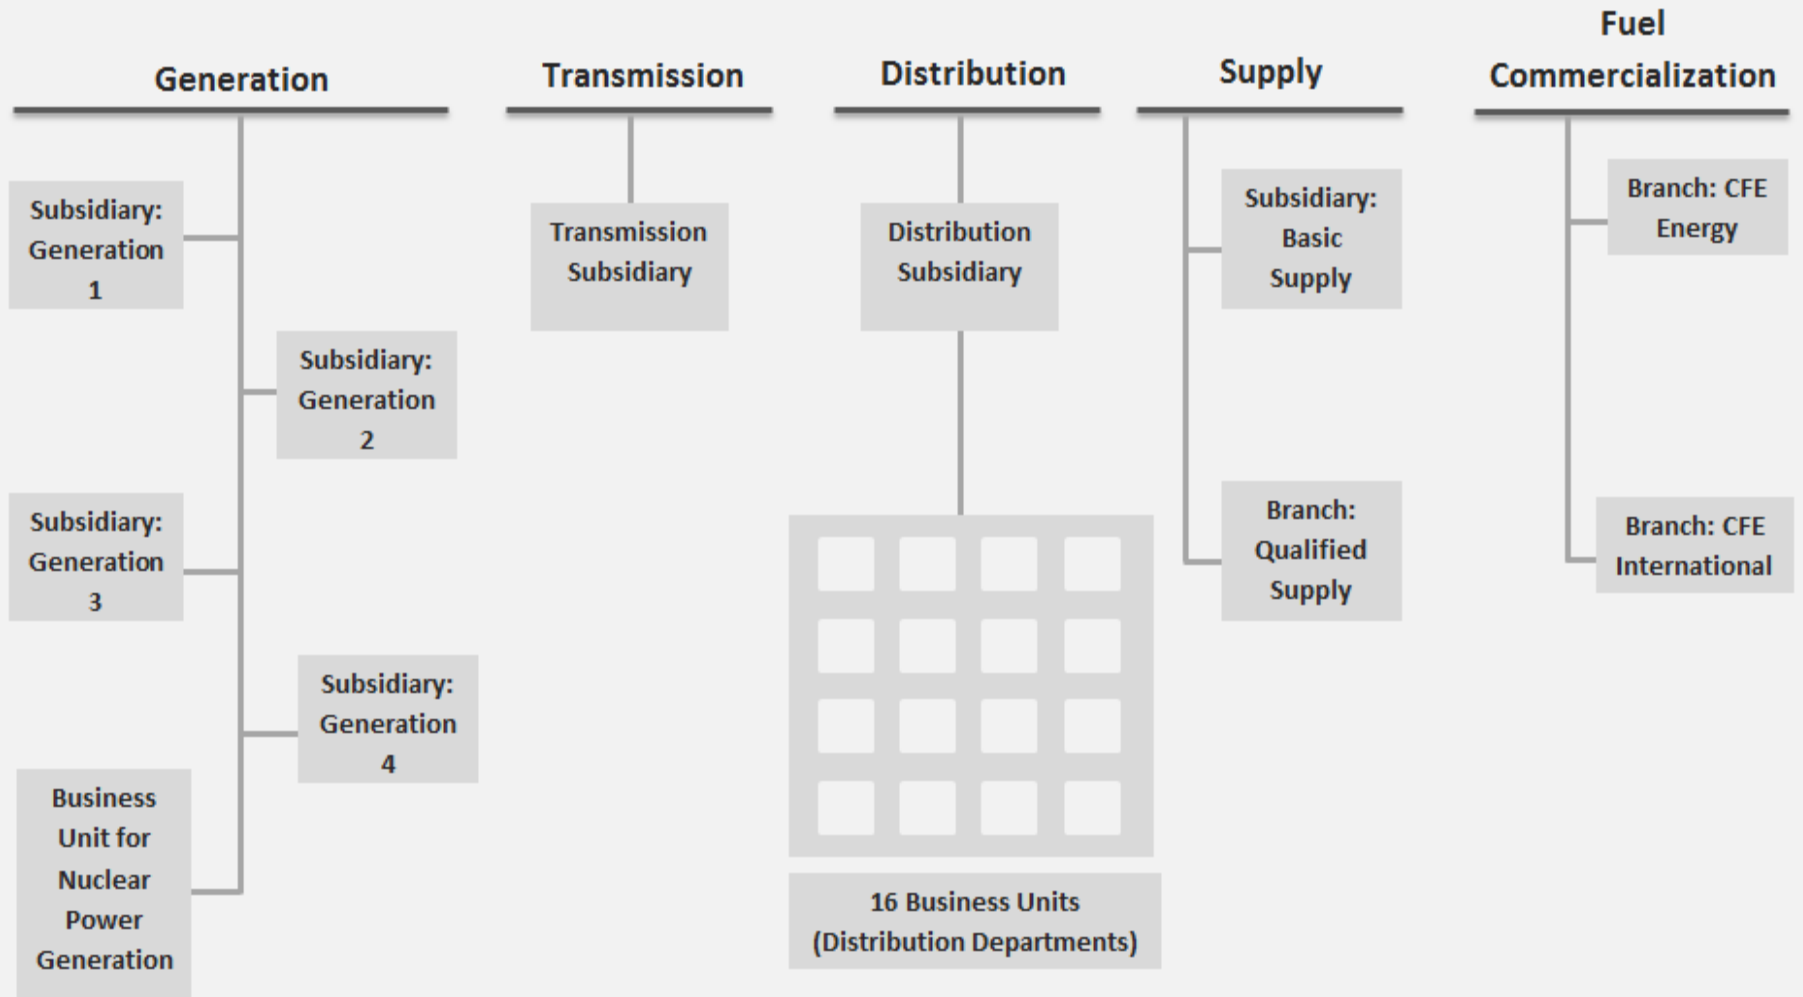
Generation

Subsidiary: Generation 1

Subsidiary: Generation 2

Subsidiary: Generation 3

Subsidiary: Generation 4

Business Unit for Nuclear Power Generation

Transmission

Transmission Subsidiary

Distribution

Distribution Subsidiary

16 Business Units (Distribution Departments)

Supply

Subsidiary: Basic Supply

Branch: Qualified Supply

Fuel Commercialization

Branch: CFE Energy

Branch: CFE International